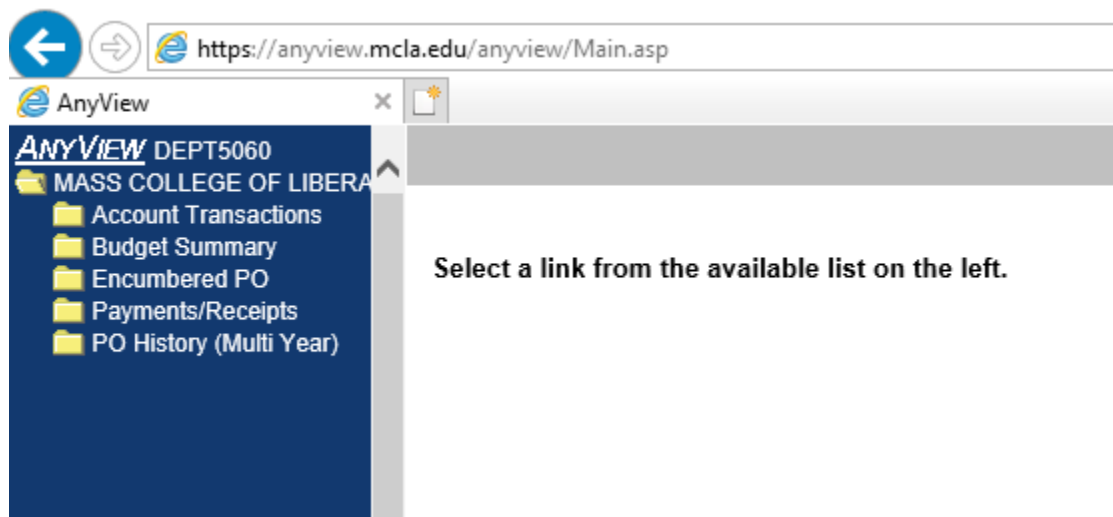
https://anyview.mcla.edu/anyview/Main.asp

AnyView ×

ANYVIEW DEPT5060

MASS COLLEGE OF LIBERA

Account Transactions

Budget Summary

Encumbered PO

Payments/Receipts

PO History (Multi Year)

Select a link from the available list on the left.